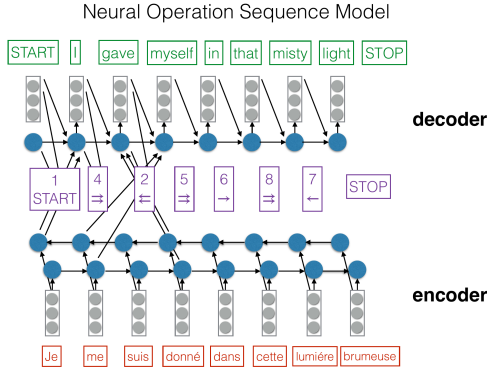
Neural Operation Sequence Model

START I gave myself in that misty light STOP

decoder

1 START

4 $\Rightarrow$

2 $\Leftarrow$

5 $\Rightarrow$

6 $\rightarrow$

8 $\Rightarrow$

7 $\leftarrow$

STOP

encoder

Je me suis donné dans cette lumière brumeuse